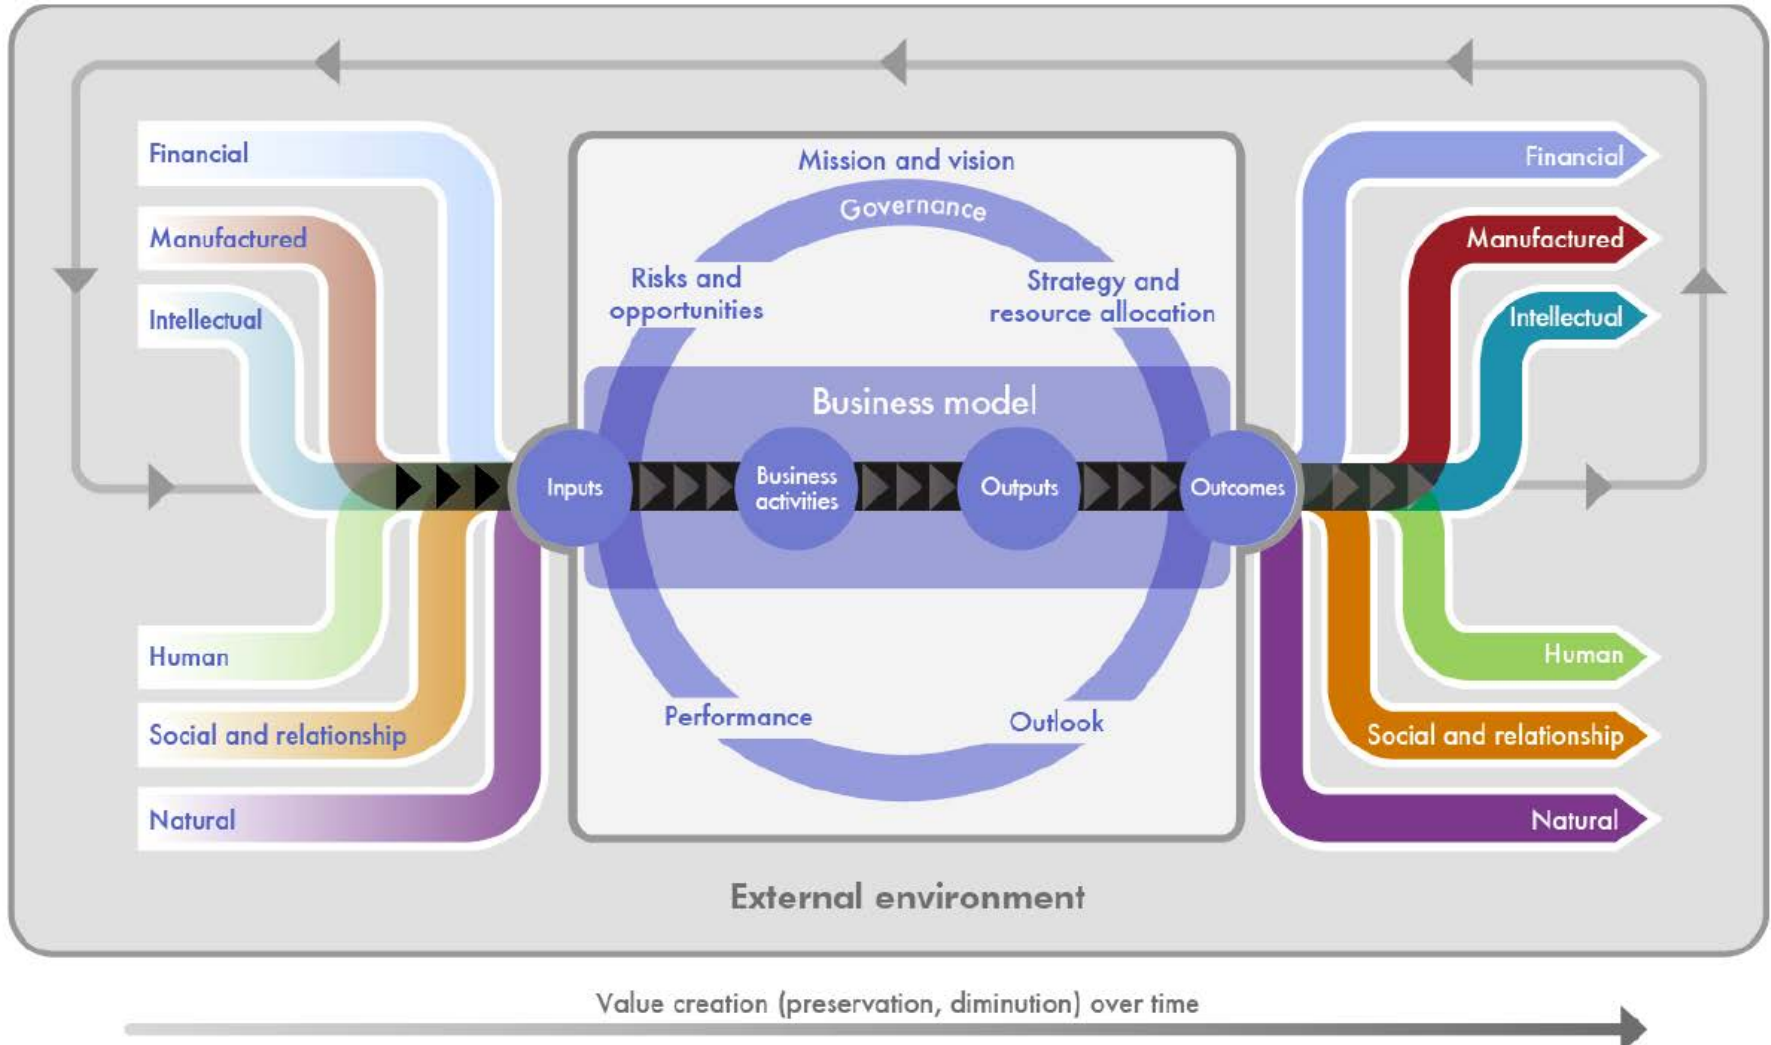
Financial

Manufactured

Intellectual

Human

Social and relationship

Natural

Mission and vision

Governance

Risks and opportunities

Strategy and resource allocation

Business model

Inputs

Business activities

Outputs

Outcomes

Performance

Outlook

Financial

Manufactured

Intellectual

Human

Social and relationship

Natural

External environment

Value creation (preservation, diminution) over time